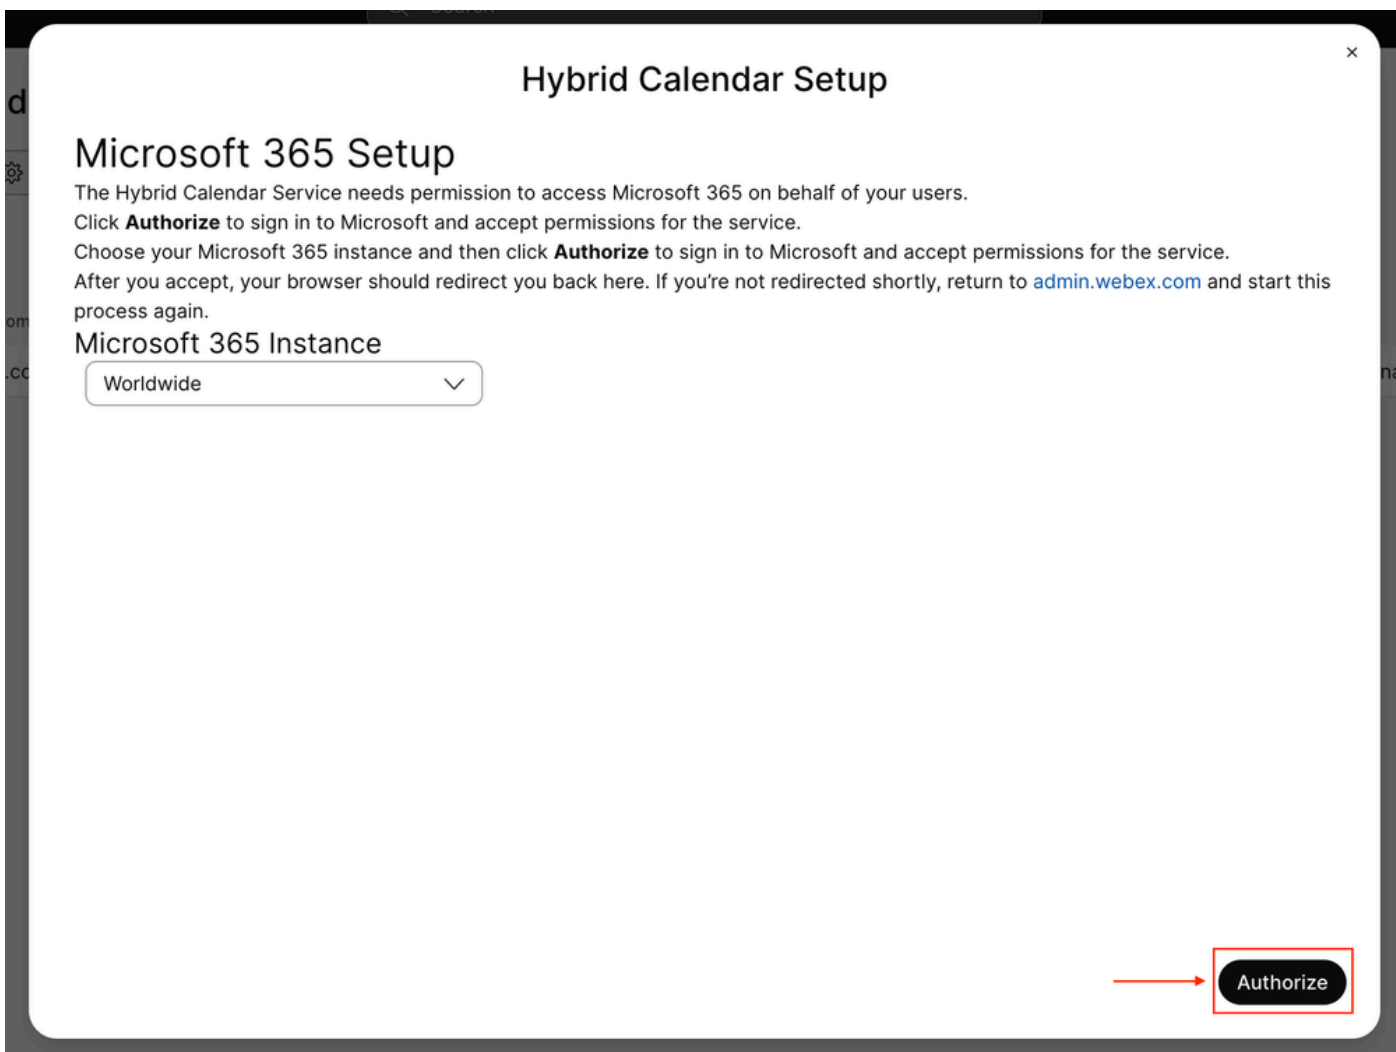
Hybrid Calendar Setup

×

Microsoft 365 Setup

The Hybrid Calendar Service needs permission to access Microsoft 365 on behalf of your users.
Click **Authorize** to sign in to Microsoft and accept permissions for the service.
Choose your Microsoft 365 instance and then click **Authorize** to sign in to Microsoft and accept permissions for the service.
After you accept, your browser should redirect you back here. If you're not redirected shortly, return to admin.webex.com and start this process again.

Microsoft 365 Instance

Worldwide

Authorize